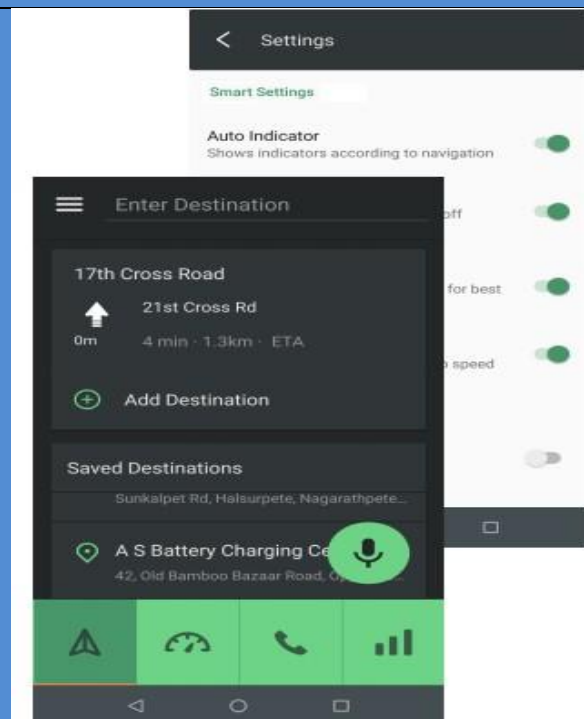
Settings

Smart Settings

Auto Indicator
Shows indicators according to navigation

off

for best

speed

Enter Destination

17th Cross Road

21st Cross Rd

0m

4 min · 1.3km · ETA

Add Destination

Saved Destinations

Sunkalpet Rd, Halsurpete, Nagarathpete...

A S Battery Charging Ce

42, Old Bamboo Bazaar Road, O